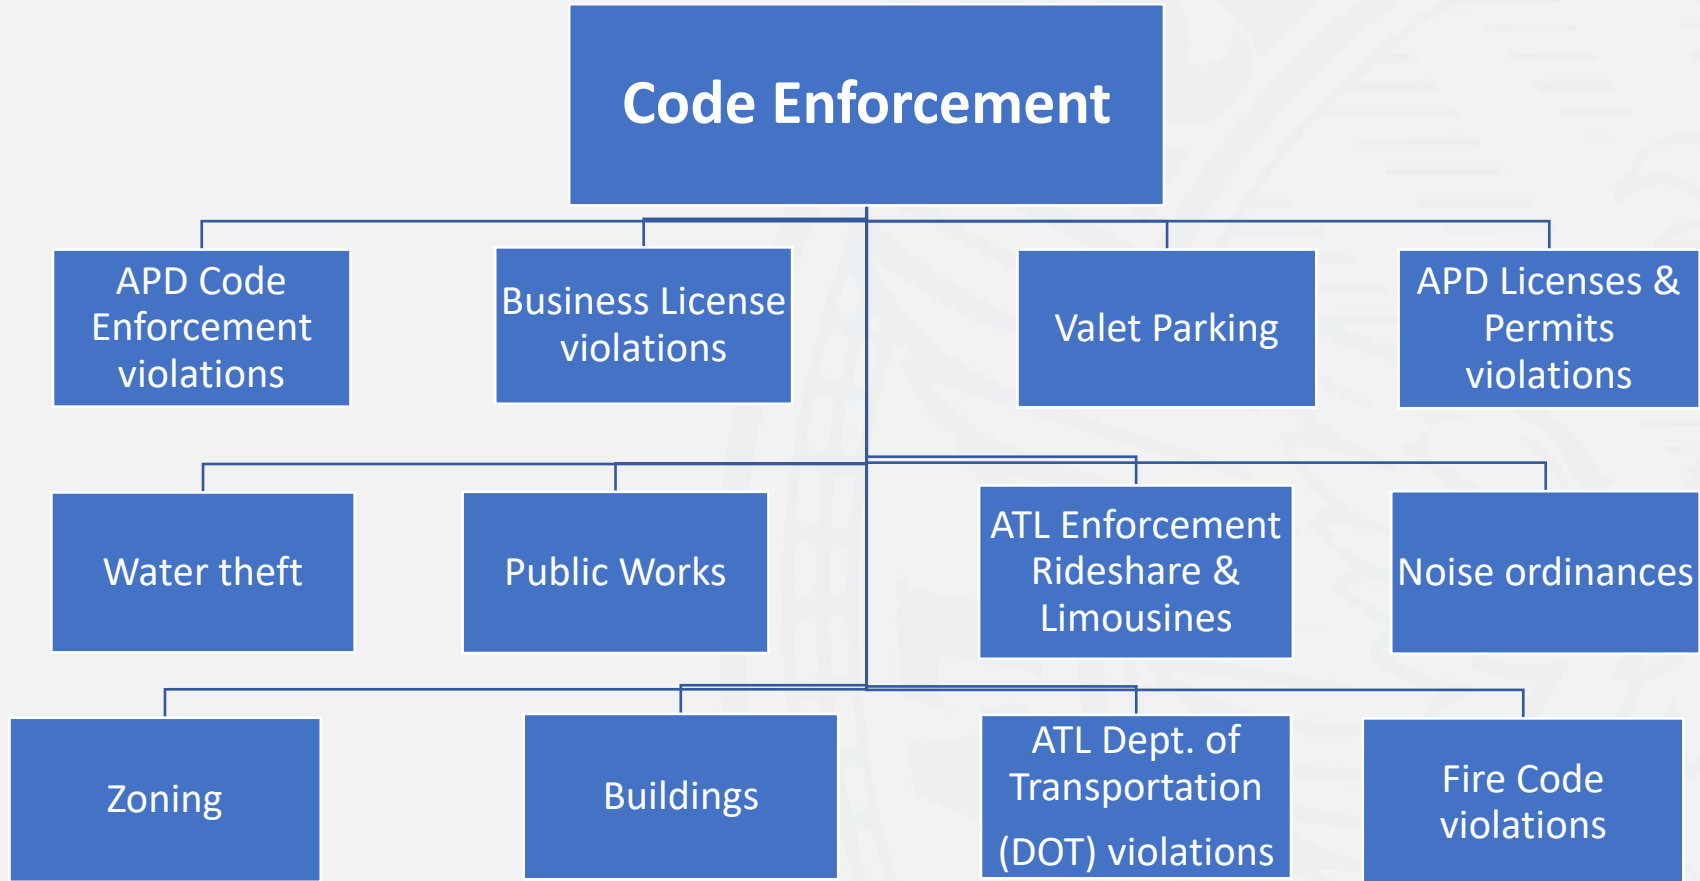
Code Enforcement

APD Code Enforcement violations

Business License violations

Valet Parking

APD Licenses & Permits violations

Water theft

Public Works

ATL Enforcement Rideshare & Limousines

Noise ordinances

Zoning

Buildings

ATL Dept. of Transportation (DOT) violations

Fire Code violations